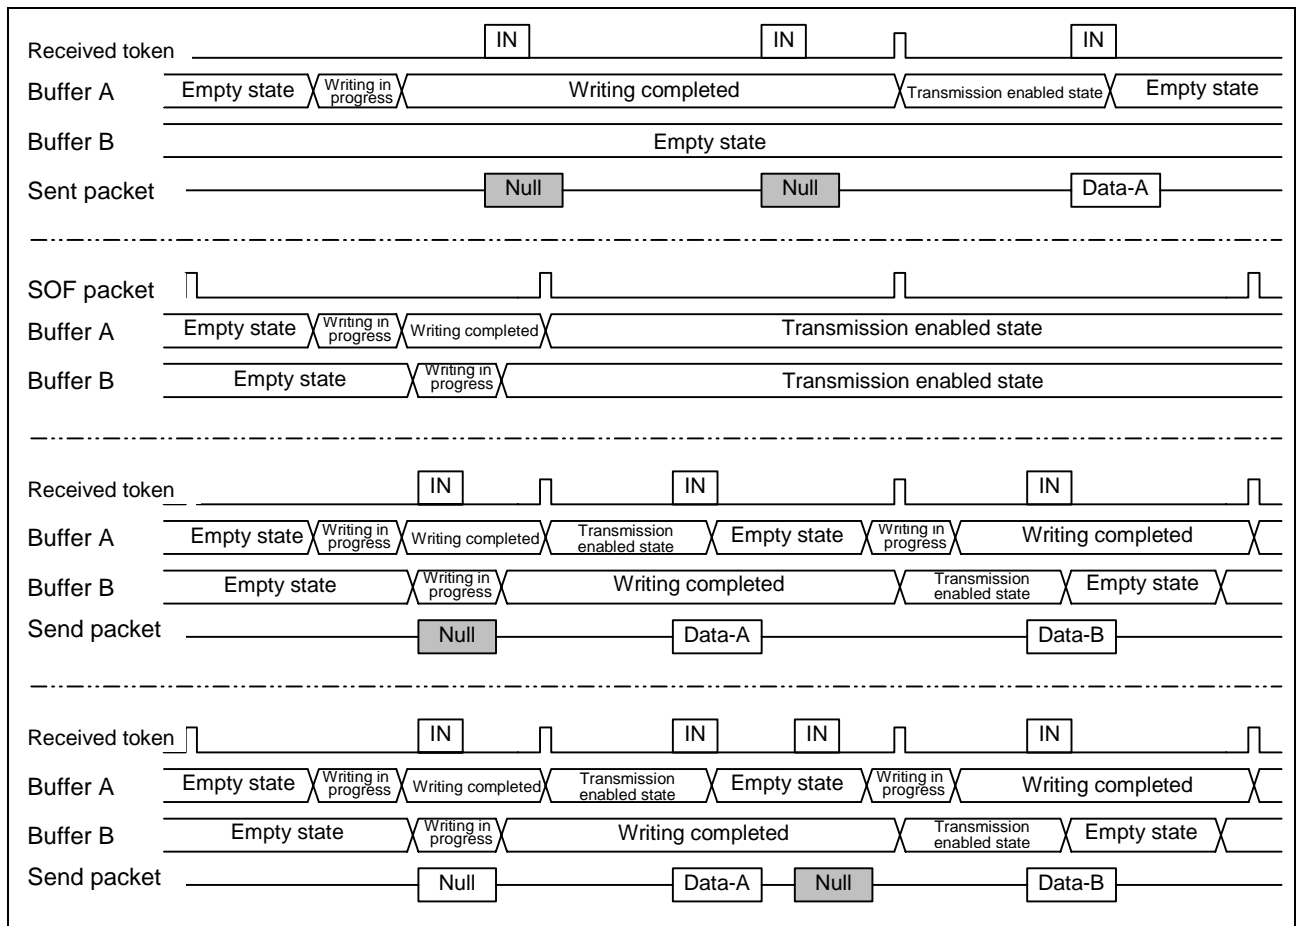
Received token IN IN IN

Buffer A Empty state Writing in progress Writing completed Transmission enabled state Empty state

Buffer B Empty state

Sent packet Null Null Data-A

SOF packet

Buffer A Empty state Writing in progress Writing completed Transmission enabled state

Buffer B Empty state Writing in progress Transmission enabled state

Received token IN IN IN

Buffer A Empty state Writing in progress Writing completed Transmission enabled state Empty state Writing in progress Writing completed

Buffer B Empty state Writing in progress Writing completed Transmission enabled state Empty state

Send packet Null Data-A Data-B

Received token IN IN IN IN

Buffer A Empty state Writing in progress Writing completed Transmission enabled state Empty state Writing in progress Writing completed

Buffer B Empty state Writing in progress Writing completed Transmission enabled state Empty state

Send packet Null Data-A Null Data-B